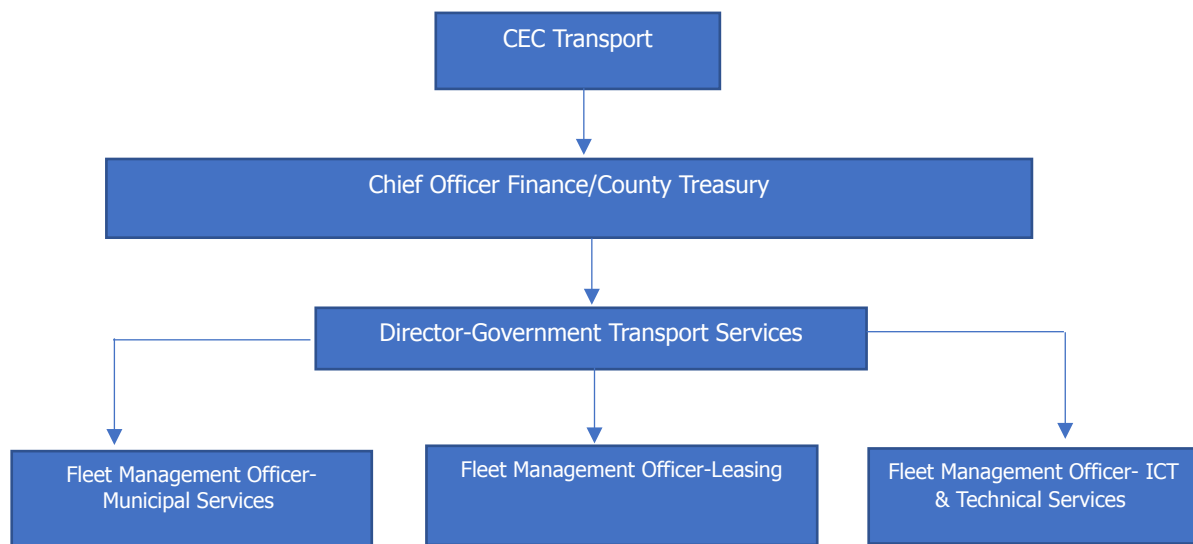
CEC Transport

Chief Officer Finance/County Treasury

Director-Government Transport Services

Fleet Management Officer-Municipal Services

Fleet Management Officer-Leasing

Fleet Management Officer- ICT & Technical Services